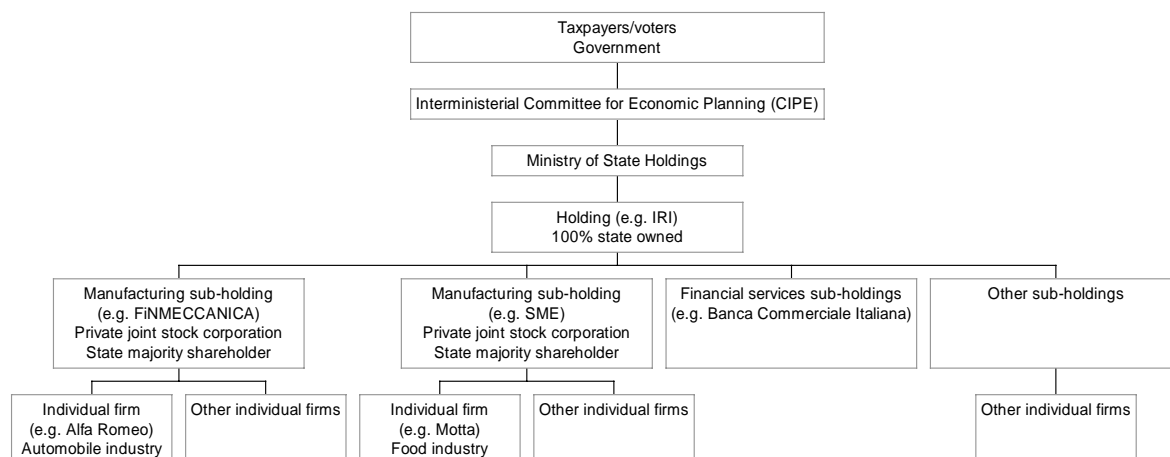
Taxpayers/voters
Government

Interministerial Committee for Economic Planning (CIPE)

Ministry of State Holdings

Holding (e.g. IRI)
100% state owned

Manufacturing sub-holding
(e.g. FiNMECCANICA)
Private joint stock corporation
State majority shareholder

Manufacturing sub-holding
(e.g. SME)
Private joint stock corporation
State majority shareholder

Financial services sub-holdings
(e.g. Banca Commerciale Italiana)

Other sub-holdings

Individual firm
(e.g. Alfa Romeo)
Automobile industry

Other individual firms

Individual firm
(e.g. Motta)
Food industry

Other individual firms

Other individual firms